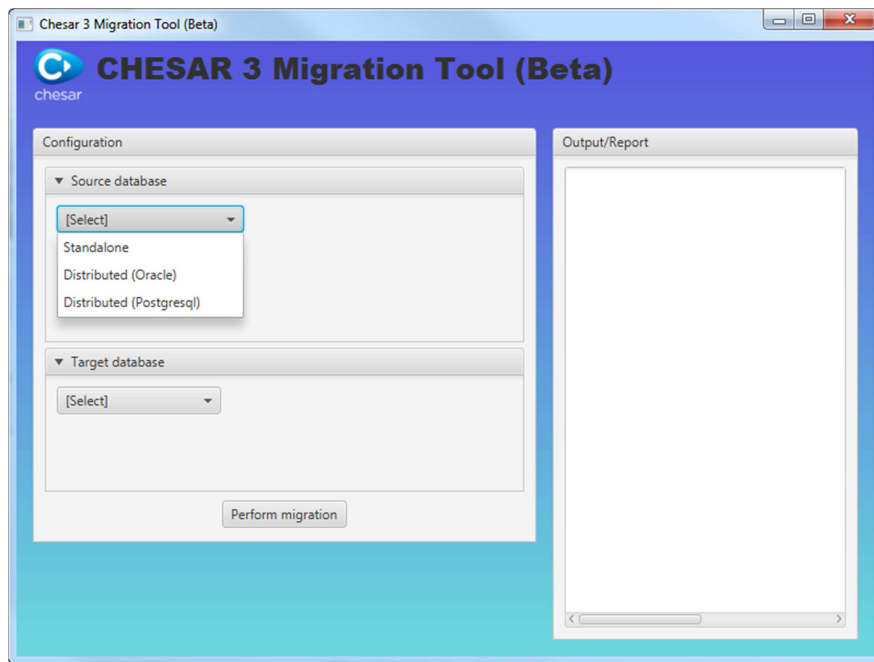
Chesar 3 Migration Tool (Beta)

chesar

CHESAR 3 Migration Tool (Beta)

Configuration

Source database

[Select]

Standalone

Distributed (Oracle)

Distributed (Postgresql)

Target database

[Select]

Perform migration

Output/Report